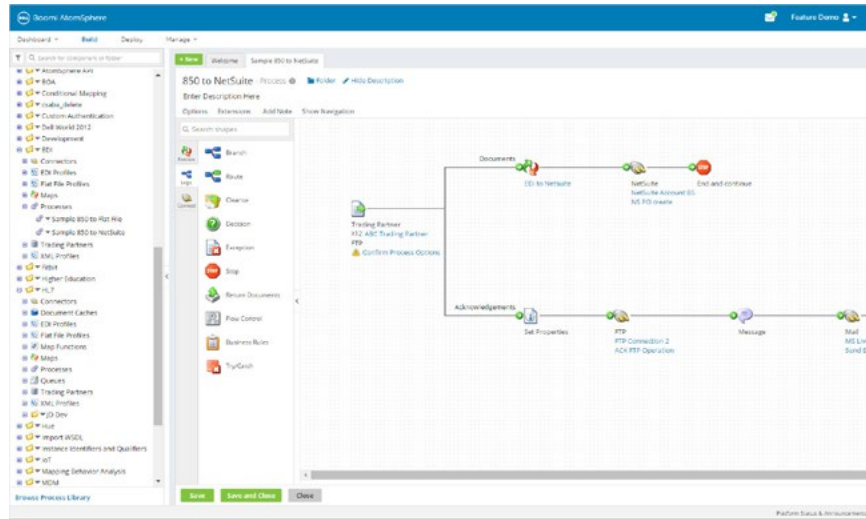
Boomi AtomSphere

Feature Demo

Dashboard Build Deploy Manage

Search for component or folder

AtomSphere API
BOA
Conditional Mapping
csaba_delete
Custom Authentication
Dell World 2012
Development
EDI
Connectors
EDI Profiles
Flat File Profiles
Maps
Processes
Sample 850 to Flat File
Sample 850 to NetSuite
Trading Partners
XML Profiles
Fitbit
Higher Education
HL7
Connectors
Document Caches
EDI Profiles
Flat File Profiles
Map Functions
Maps
Processes
Queues
Trading Partners
XML Profiles
JD Dev
Hue
Import WSDL
Instance Identifiers and Qualifiers
IoT
Mapping Behavior Analysis
MDM

Browse Process Library

+ New Welcome Sample 850 to NetSuite

850 to NetSuite · Process Folder Hide Description

Enter Description Here

Options Extensions Add Note Show Navigation

Search shapes

Execute Logic Connect

Branch
Route
Cleanse
Decision
Exception
Stop
Return Documents
Flow Control
Business Rules
Try/Catch

Documents

EDI to NetSuite

NetSuite
NetSuite Account BS
NS PO create

End and continue

Trading Partner
X12 ABC Trading Partner
FTP
Confirm Process Options

Acknowledgements

Set Properties

FTP
FTP Connection 2
ACK FTP Operation

Message

Mail
MS Liv
Send E

Save Save and Close Close

Platform Status & Announcements